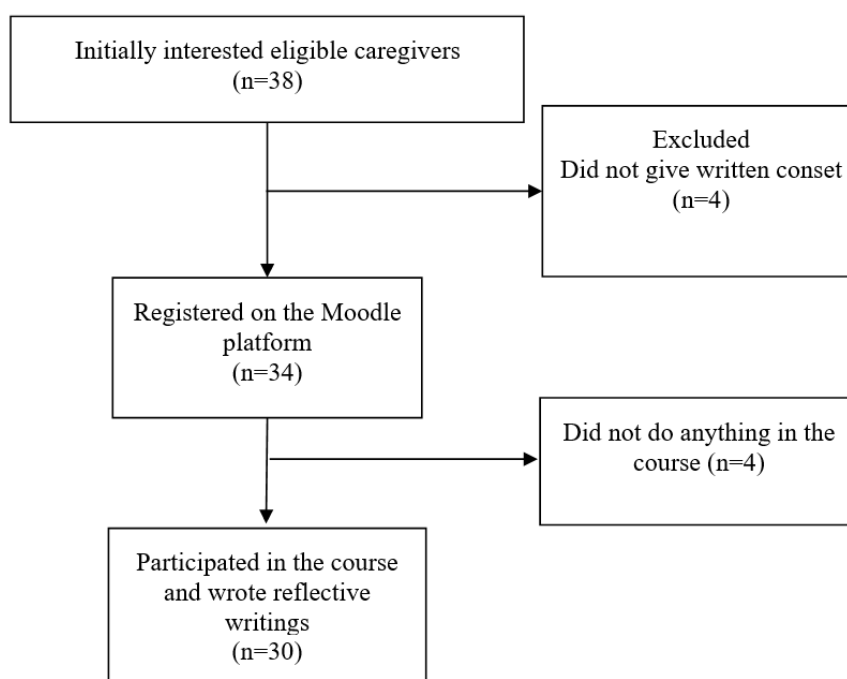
Initially interested eligible caregivers
(n=38)

Excluded
Did not give written conset
(n=4)

Registered on the Moodle platform
(n=34)

Did not do anything in the course (n=4)

Participated in the course and wrote reflective writings
(n=30)